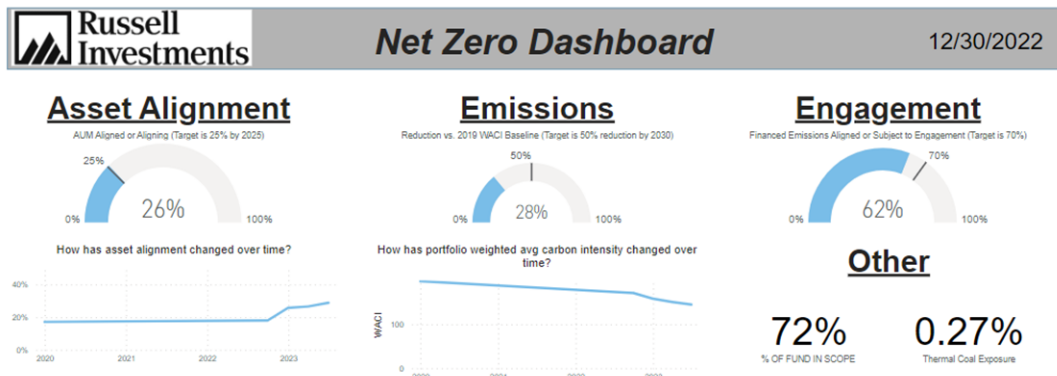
Russell Investments

Net Zero Dashboard

12/30/2022

Asset Alignment

AUM Aligned or Aligning (Target is 25% by 2025)

25%

0%

26%

100%

How has asset alignment changed over time?

40%

20%

0%

2020

2021

2022

2023

Emissions

Reduction vs. 2019 WACI Baseline (Target is 50% reduction by 2030)

50%

0%

28%

100%

How has portfolio weighted avg carbon intensity changed over time?

WACI

100

0

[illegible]

Engagement

Financed Emissions Aligned or Subject to Engagement (Target is 70%)

70%

0%

62%

100%

Other

72%

% OF FUND IN SCOPE

0.27%

Thermal Coal Exposure